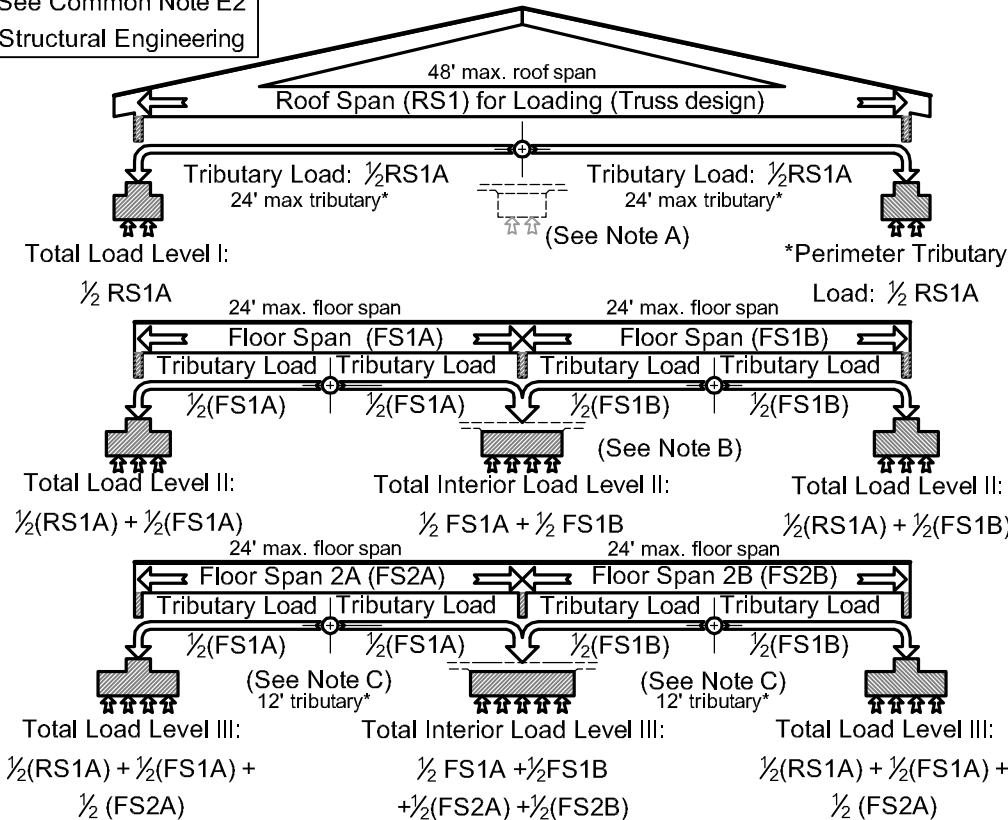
See Common Note E2
Structural Engineering

48' max. roof span
Roof Span (RS1) for Loading (Truss design)

Tributary Load: $\frac{1}{2}$RS1A
24' max tributary*

Tributary Load: $\frac{1}{2}$RS1A
24' max tributary*

(See Note A)

Total Load Level I:
$\frac{1}{2}$ RS1A

*Perimeter Tributary
Load: $\frac{1}{2}$ RS1A

24' max. floor span
Floor Span (FS1A)
24' max. floor span
Floor Span (FS1B)

Tributary Load | Tributary Load | Tributary Load | Tributary Load

$\frac{1}{2}$(FS1A) $\frac{1}{2}$(FS1A) $\frac{1}{2}$(FS1B) $\frac{1}{2}$(FS1B)

(See Note B)

Total Load Level II:
$\frac{1}{2}$(RS1A) + $\frac{1}{2}$(FS1A)

Total Interior Load Level II:
$\frac{1}{2}$ FS1A + $\frac{1}{2}$ FS1B

Total Load Level II:
$\frac{1}{2}$(RS1A) + $\frac{1}{2}$(FS1B)

24' max. floor span
Floor Span 2A (FS2A)
24' max. floor span
Floor Span 2B (FS2B)

Tributary Load | Tributary Load | Tributary Load | Tributary Load

$\frac{1}{2}$(FS1A) $\frac{1}{2}$(FS1A) $\frac{1}{2}$(FS1B) $\frac{1}{2}$(FS1B)

(See Note C)
12' tributary*

(See Note C)
12' tributary*

Total Load Level III:
$\frac{1}{2}$(RS1A) + $\frac{1}{2}$(FS1A) +
$\frac{1}{2}$ (FS2A)

Total Interior Load Level III:
$\frac{1}{2}$ FS1A +$\frac{1}{2}$FS1B
+$\frac{1}{2}$(FS2A) +$\frac{1}{2}$(FS2B)

Total Load Level III:
$\frac{1}{2}$(RS1A) + $\frac{1}{2}$(FS1A) +
$\frac{1}{2}$ (FS2A)